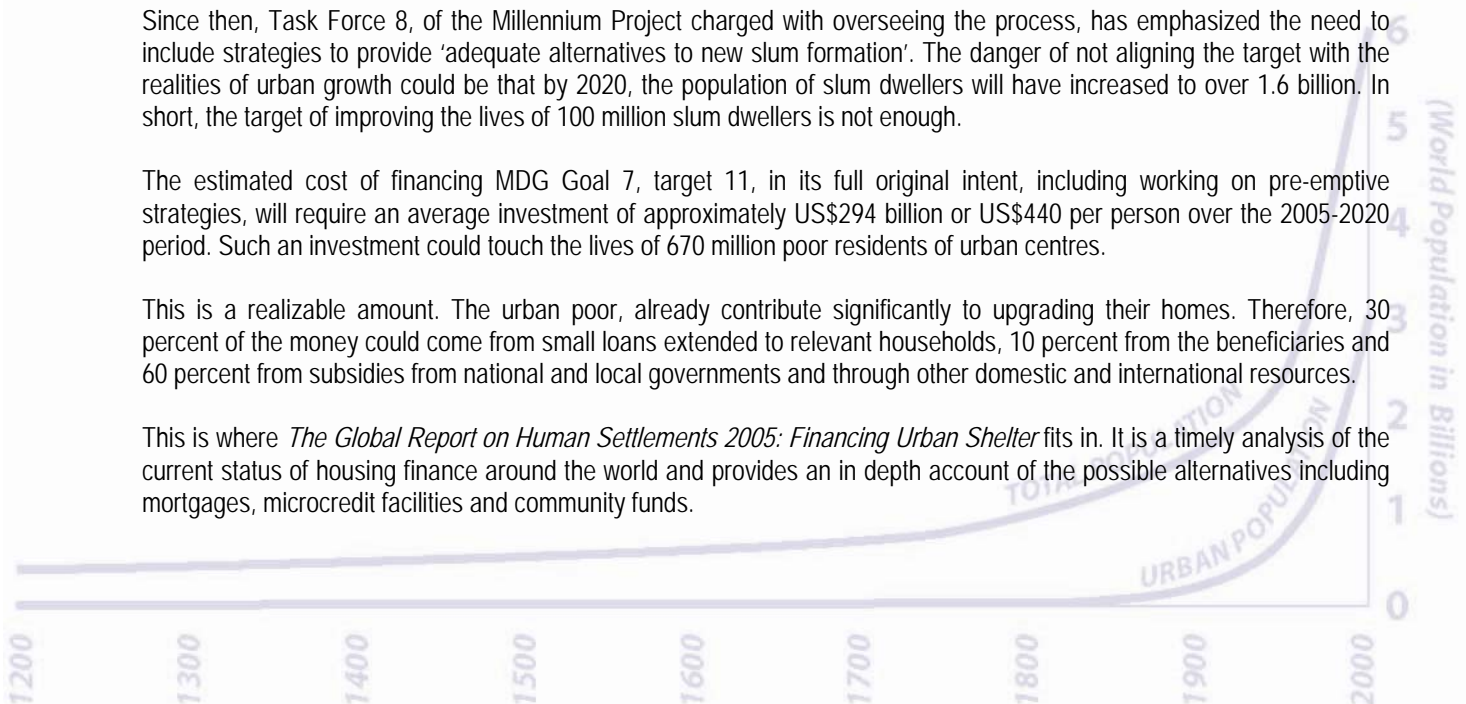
Since then, Task Force 8, of the Millennium Project charged with overseeing the process, has emphasized the need to include strategies to provide 'adequate alternatives to new slum formation'. The danger of not aligning the target with the realities of urban growth could be that by 2020, the population of slum dwellers will have increased to over 1.6 billion. In short, the target of improving the lives of 100 million slum dwellers is not enough.

The estimated cost of financing MDG Goal 7, target 11, in its full original intent, including working on pre-emptive strategies, will require an average investment of approximately US$294 billion or US$440 per person over the 2005-2020 period. Such an investment could touch the lives of 670 million poor residents of urban centres.

This is a realizable amount. The urban poor, already contribute significantly to upgrading their homes. Therefore, 30 percent of the money could come from small loans extended to relevant households, 10 percent from the beneficiaries and 60 percent from subsidies from national and local governments and through other domestic and international resources.

This is where *The Global Report on Human Settlements 2005: Financing Urban Shelter* fits in. It is a timely analysis of the current status of housing finance around the world and provides an in depth account of the possible alternatives including mortgages, microcredit facilities and community funds.

TOTAL POPULATION

URBAN POPULATION

(World Population in Billions)

6
5
4
3
2
1
0

1200
1300
1400
1500
1600
1700
1800
1900
2000